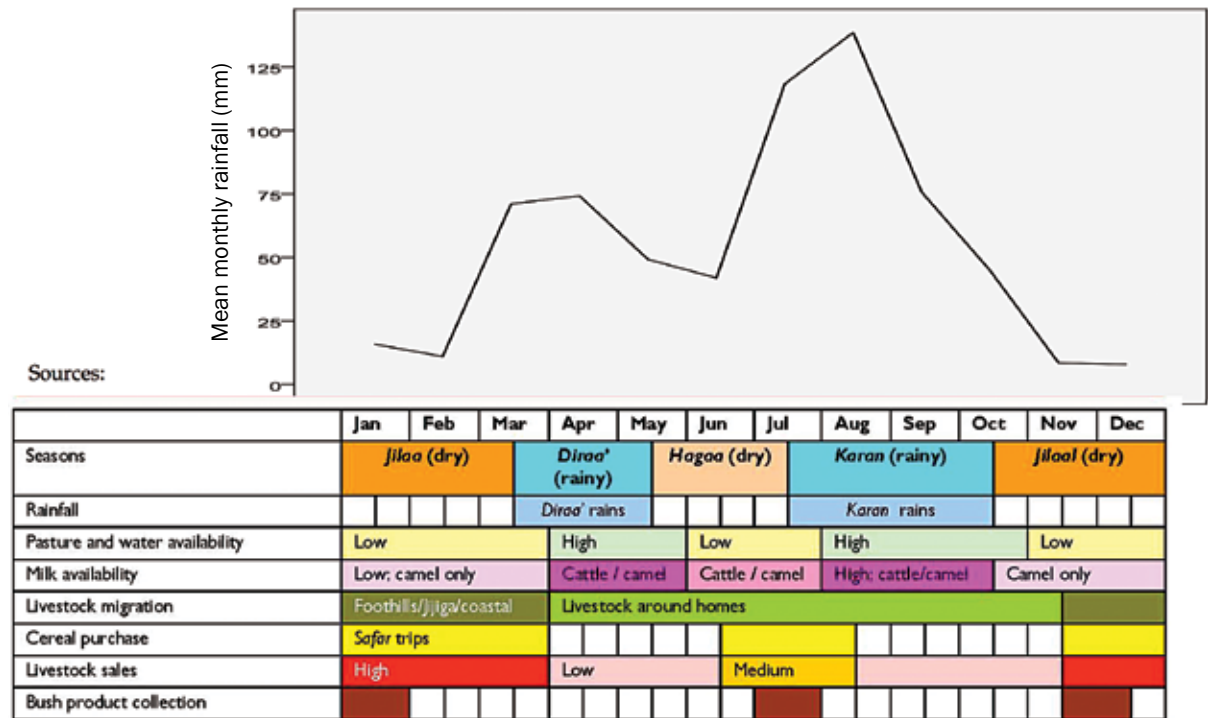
Mean monthly rainfall (mm)

125
100
75
50
25
0

Sources:

| | Jan | Feb | Mar | Apr | May | Jun | Jul | Aug | Sep | Oct | Nov | Dec |
|---|---|---|---|---|---|---|---|---|---|---|---|---|
| Seasons | *Jilaa* (dry) | | | *Diraa'* (rainy) | | *Hagaa* (dry) | | *Karan* (rainy) | | | *Jilaal* (dry) | |
| Rainfall | | | | *Diraa'* rains | | | | *Karan* rains | | | | |
| Pasture and water availability | Low | | | High | | Low | | High | | | Low | |
| Milk availability | Low; camel only | | | Cattle / camel | | Cattle / camel | | High; cattle/camel | | | Camel only | |
| Livestock migration | Foothills/Jijiga/coastal | | | Livestock around homes | | | | | | | | |
| Cereal purchase | *Safar* trips | | | | | | | | | | | |
| Livestock sales | High | | | Low | | Medium | | | | | | |
| Bush product collection | | | | | | | | | | | | |